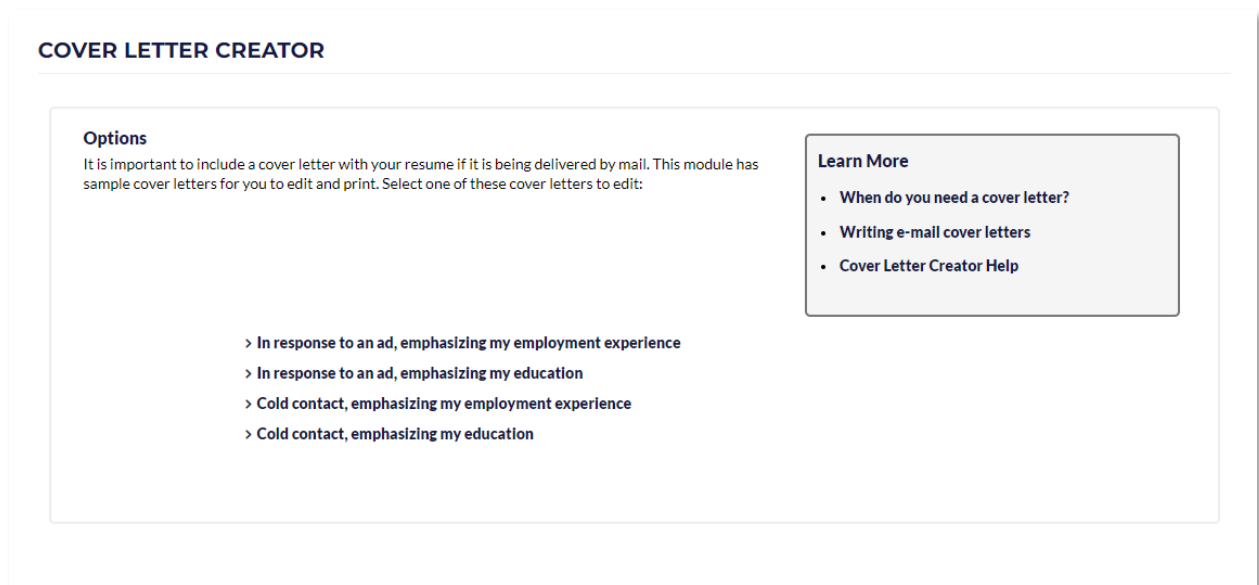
COVER LETTER CREATOR

Options
It is important to include a cover letter with your resume if it is being delivered by mail. This module has sample cover letters for you to edit and print. Select one of these cover letters to edit:

> In response to an ad, emphasizing my employment experience
> In response to an ad, emphasizing my education
> Cold contact, emphasizing my employment experience
> Cold contact, emphasizing my education

Learn More
- When do you need a cover letter?
- Writing e-mail cover letters
- Cover Letter Creator Help